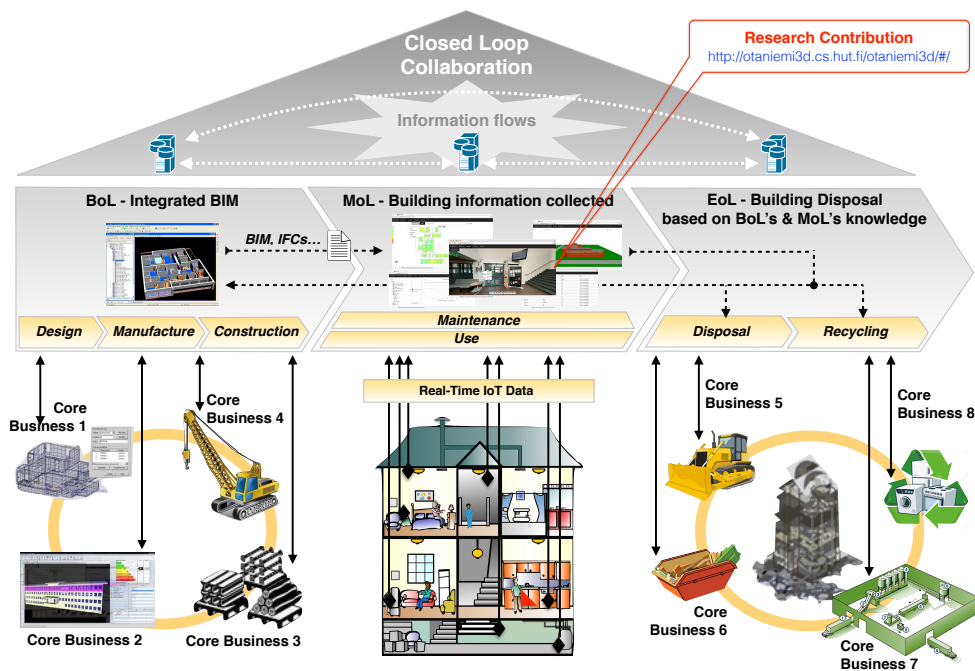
Research Contribution
http://otaniemi3d.cs.hut.fi/otaniemi3d/#/

Closed Loop Collaboration

Information flows

BoL - Integrated BIM

MoL - Building information collected

EoL - Building Disposal based on BoL's & MoL's knowledge

BIM, IFCs...

Design

Manufacture

Construction

Maintenance

Use

Disposal

Recycling

Real-Time IoT Data

Core Business 1

Core Business 4

Core Business 2

Core Business 3

Core Business 5

Core Business 8

Core Business 6

Core Business 7